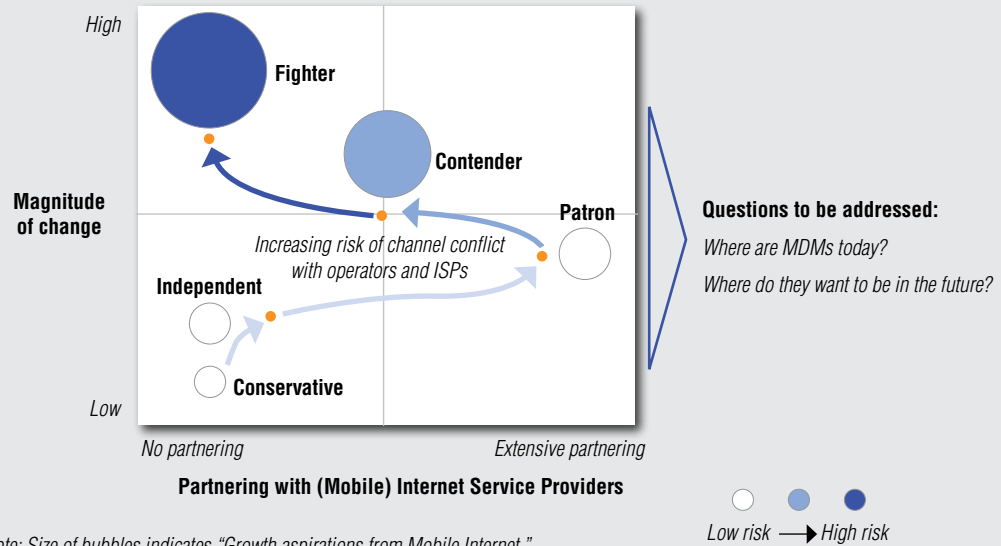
High

Fighter

Contender

Magnitude of change

Patron

Questions to be addressed:

Where are MDMs today?

Where do they want to be in the future?

Increasing risk of channel conflict with operators and ISPs

Independent

Conservative

Low

No partnering

Extensive partnering

Partnering with (Mobile) Internet Service Providers

Low risk → High risk

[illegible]ote: Size of bubbles indicates "Growth aspirations from Mobile Internet."